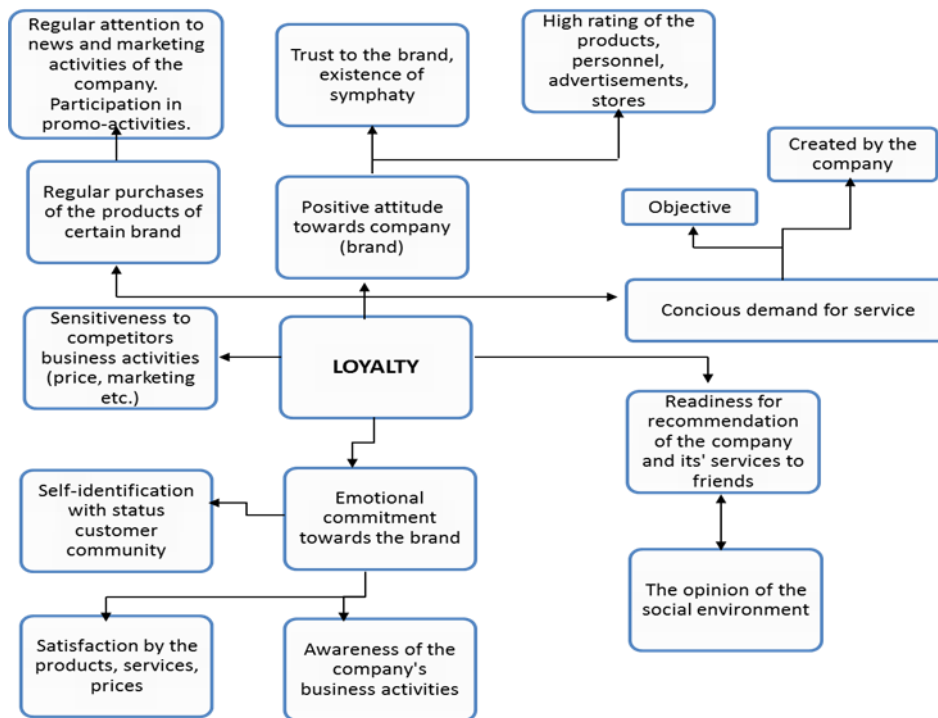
Regular attention to news and marketing activities of the company. Participation in promo-activities.

Trust to the brand, existence of symphaty

High rating of the products, personnel, advertisements, stores

Created by the company

Regular purchases of the products of certain brand

Positive attitude towards company (brand)

Objective

Concious demand for service

Sensitiveness to competitors business activities (price, marketing etc.)

LOYALTY

Readiness for recommendation of the company and its' services to friends

Self-identification with status customer community

Emotional commitment towards the brand

The opinion of the social environment

Satisfaction by the products, services, prices

Awareness of the company's business activities